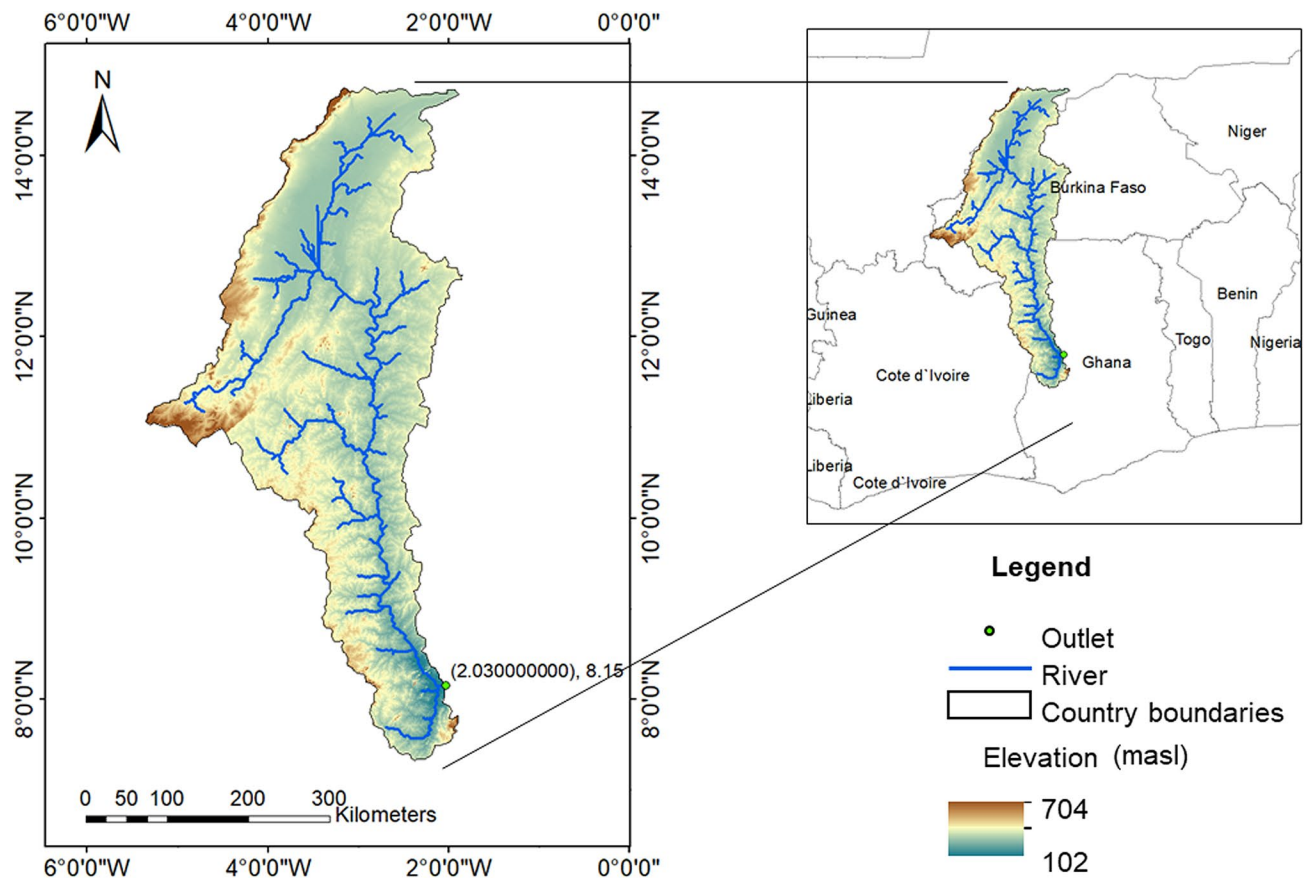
6°0'0"W 4°0'0"W 2°0'0"W 0°0'0"

N

14°0'0"N
12°0'0"N
10°0'0"N
8°0'0"N

14°0'0"N
12°0'0"N
10°0'0"N
8°0'0"N

(2.030000000), 8.15

0 50 100 200 300 Kilometers

6°0'0"W 4°0'0"W 2°0'0"W 0°0'0"

Niger
Burkina Faso
Guinea
Benin
Togo
Nigeria
Ghana
Cote d`Ivoire
Liberia
Liberia
Cote d`Ivoire

Legend

Outlet
River
Country boundaries
Elevation (masl)
704
102